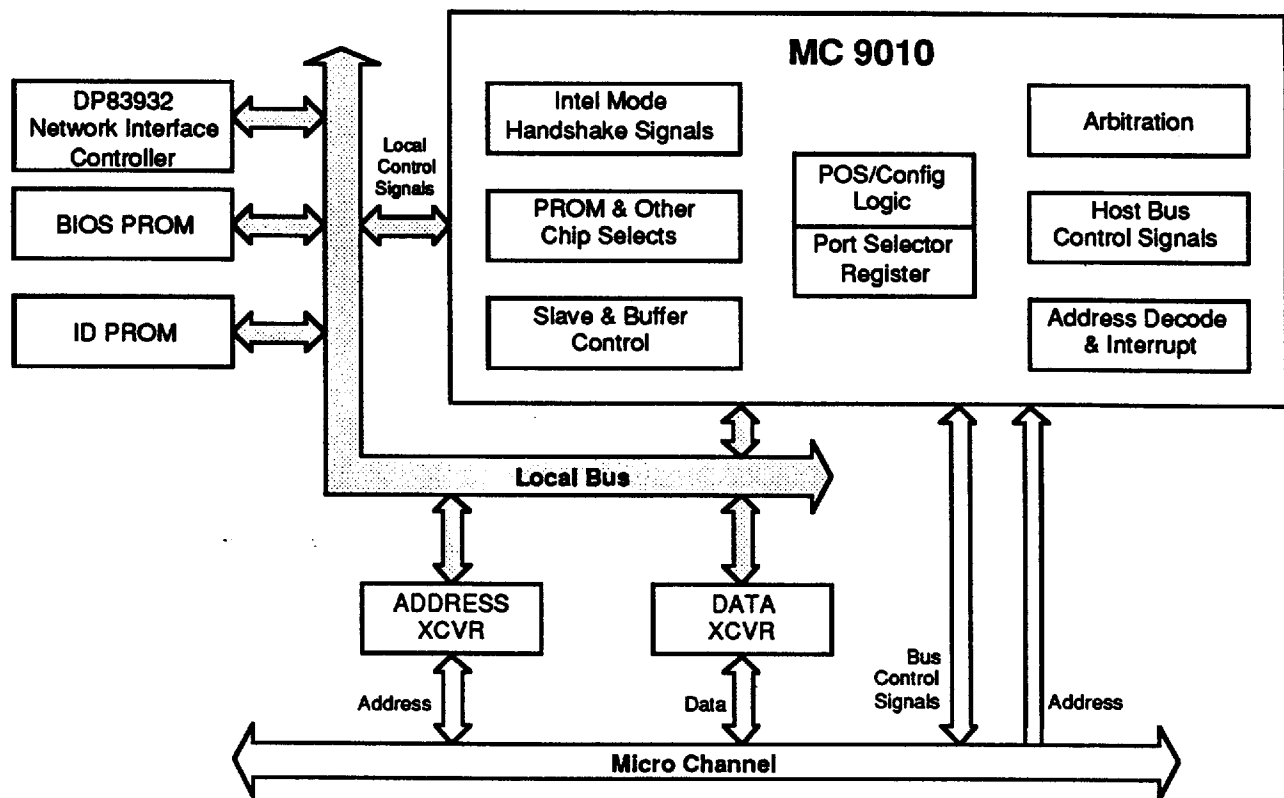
MC 9010

DP83932
Network Interface
Controller

BIOS PROM

ID PROM

Local
Control
Signals

Intel Mode
Handshake Signals

PROM & Other
Chip Selects

Slave & Buffer
Control

POS/Config
Logic

Port Selector
Register

Arbitration

Host Bus
Control Signals

Address Decode
& Interrupt

Local Bus

ADDRESS
XCVR

DATA
XCVR

Address

Data

Bus
Control
Signals

Address

Micro Channel